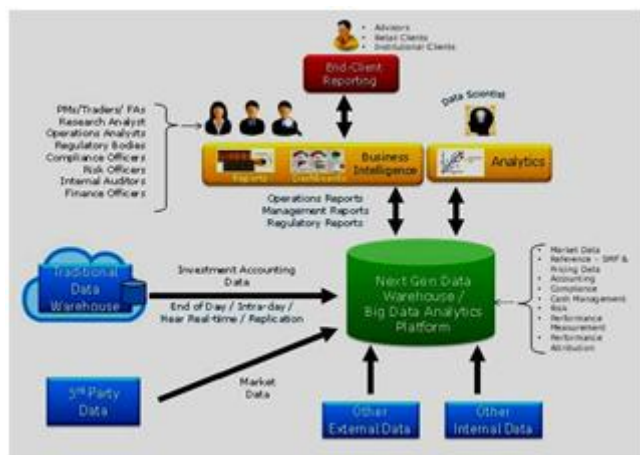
• Advisors
• Retail Clients
• Institutional Clients

End-Client Reporting

PMs/Traders/ FAs
Research Analyst
Operations Analysts
Regulatory Bodies
Compliance Officers
Risk Officers
Internal Auditors
Finance Officers

Data Scientist

Reports Dashboards Business Intelligence

Analytics

Operations Reports
Management Reports
Regulatory Reports

Traditional Data Warehouse

Investment Accounting Data

End of Day / Intra-day / Near Real-time / Replication

Next Gen Data Warehouse / Big Data Analytics Platform

• Market Data
• Reference – SMF & Pricing Data
• Accounting
• Compliance
• Cash Management
• Risk
• Performance Measurement
• Performance Attribution

3rd Party Data

Market Data

Other External Data

Other Internal Data